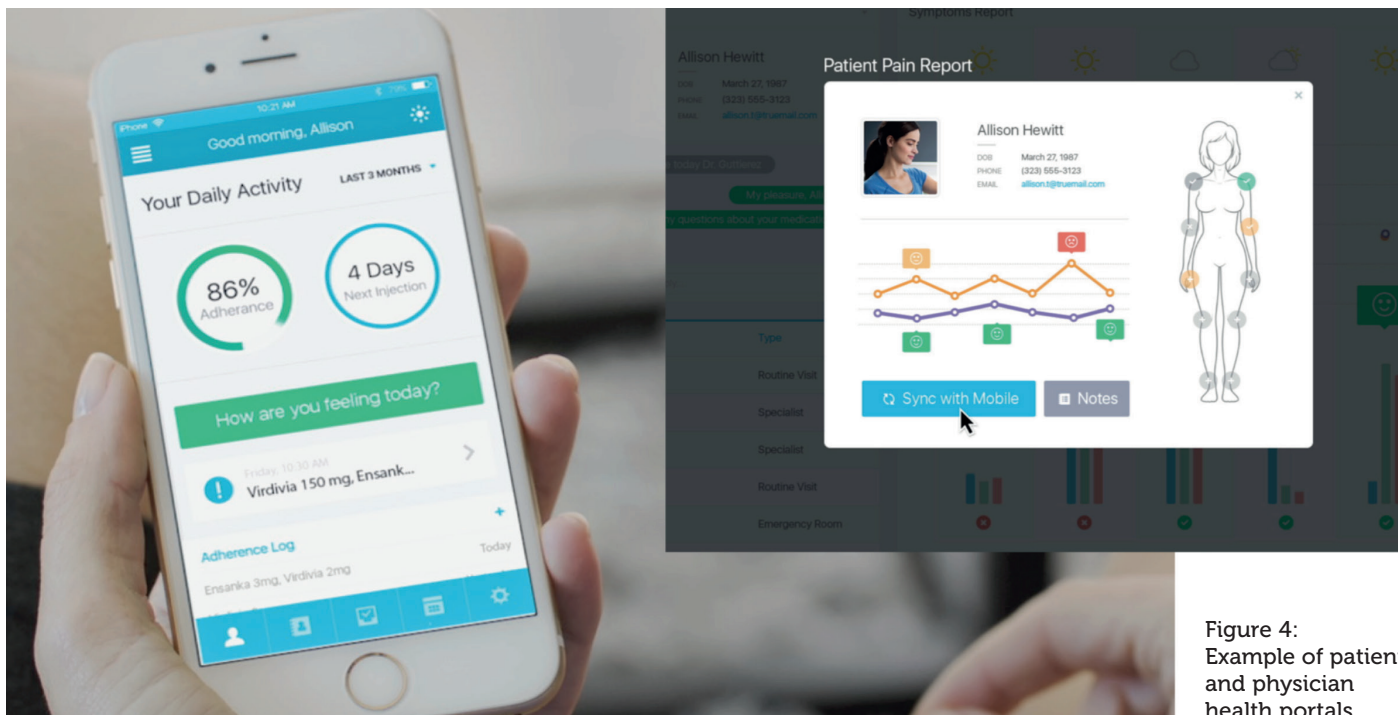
iPhone
10:21 AM
79%
Good morning, Allison
Your Daily Activity
LAST 3 MONTHS
86%
Adherance
4 Days
Next Injection
How are you feeling today?
Friday, 10:30 AM
Virdivia 150 mg, Ensank...
Adherence Log
Today
Ensanka 3mg, Virdivia 2mg

Symptoms Report
Allison Hewitt
DOB March 27, 1987
PHONE (323) 555-3123
EMAIL allison.t@truemail.com
today Dr. Gutierrez
My pleasure, All
y questions about your medica
Type
Routine Visit
Specialist
Specialist
Routine Visit
Emergency Room

Patient Pain Report
×
Allison Hewitt
DOB March 27, 1987
PHONE (323) 555-3123
EMAIL allison.t@truemail.com
Sync with Mobile
Notes

Figure 4:
Example of patien
and physician
health portals